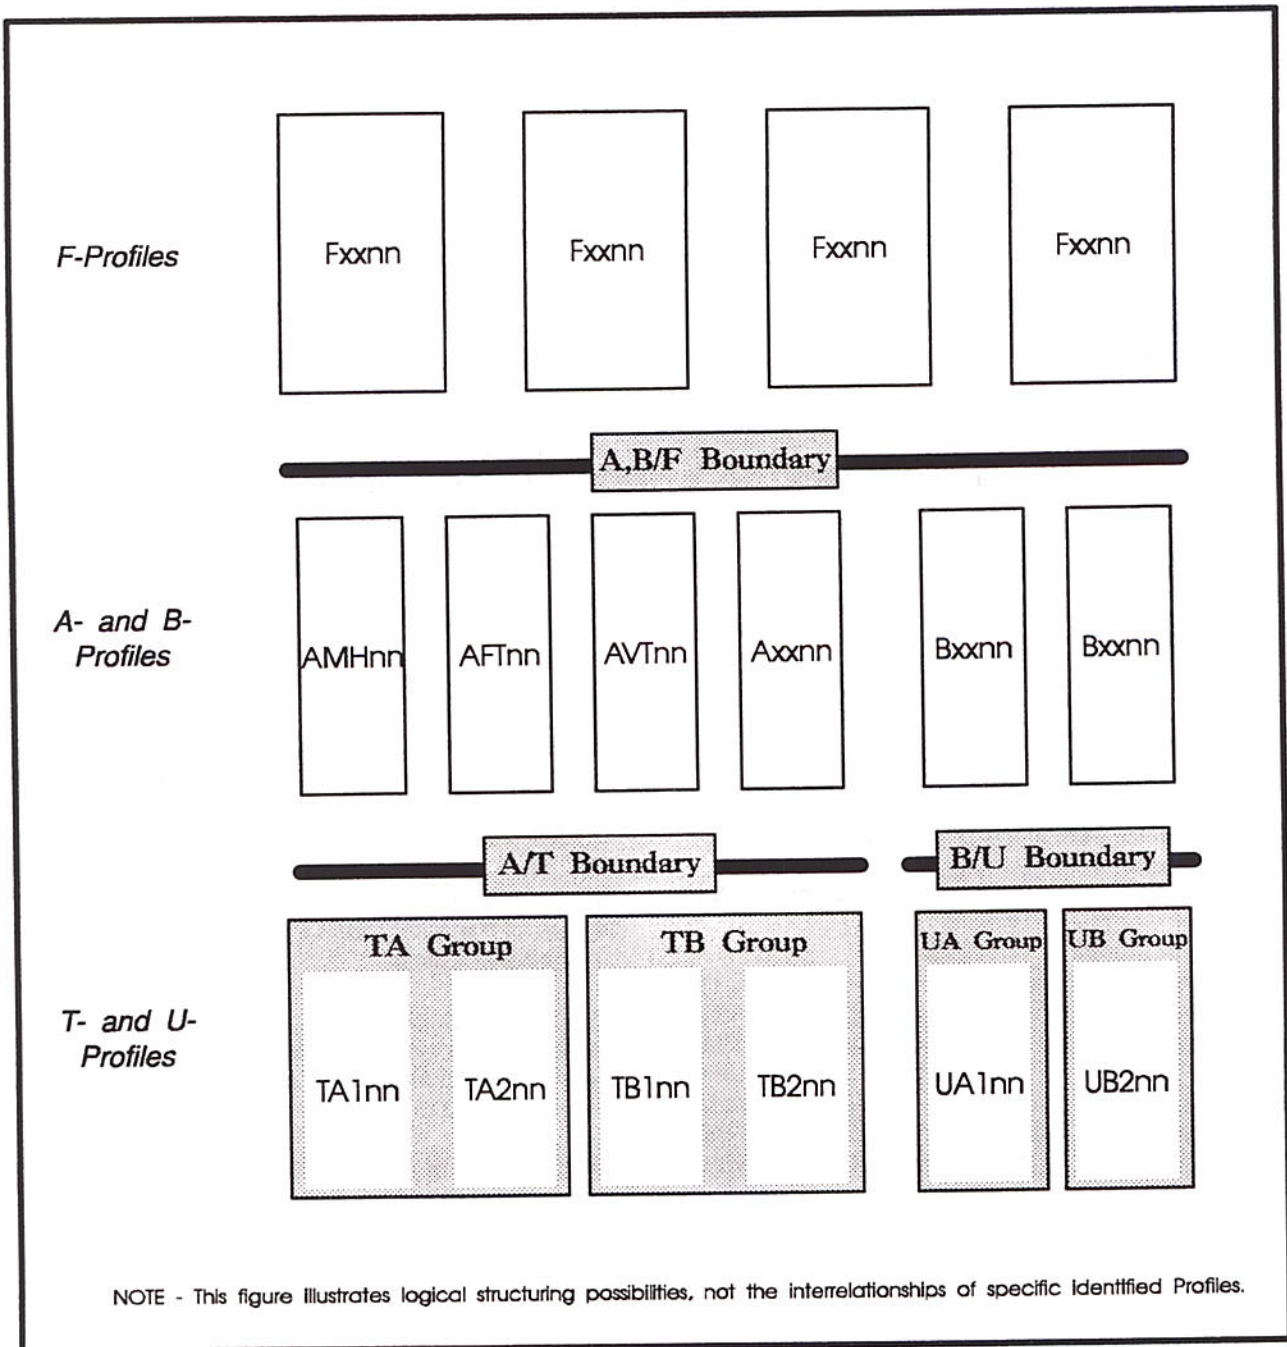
F-Profiles

Fxxnn

Fxxnn

Fxxnn

Fxxnn

A,B/F Boundary

A- and B-Profiles

AMHnn

AFTnn

AVTnn

Axxnn

Bxxnn

Bxxnn

A/T Boundary

B/U Boundary

T- and U-Profiles

TA Group

TA1nn

TA2nn

TB Group

TB1nn

TB2nn

UA Group

UA1nn

UB Group

UB2nn

NOTE - This figure illustrates logical structuring possibilities, not the interrelationships of specific identified Profiles.